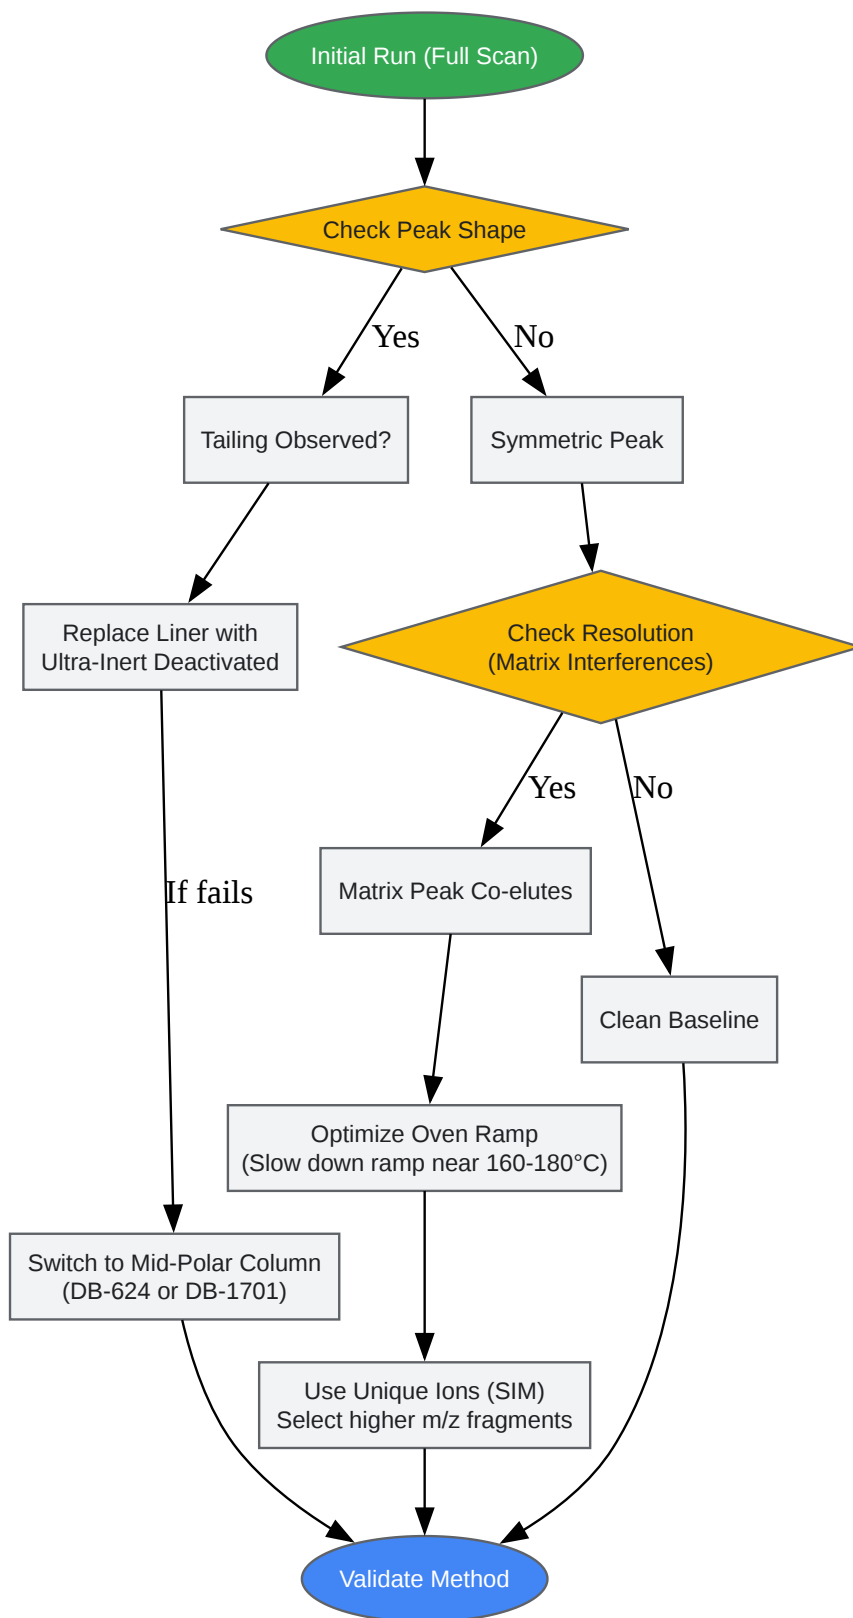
Initial Run (Full Scan)

Check Peak Shape

Yes

No

Tailing Observed?

Symmetric Peak

Replace Liner with Ultra-Inert Deactivated

Check Resolution (Matrix Interferences)

Yes

No

If fails

Matrix Peak Co-elutes

Clean Baseline

Optimize Oven Ramp (Slow down ramp near 160-180°C)

Switch to Mid-Polar Column (DB-624 or DB-1701)

Use Unique Ions (SIM) Select higher m/z fragments

Validate Method